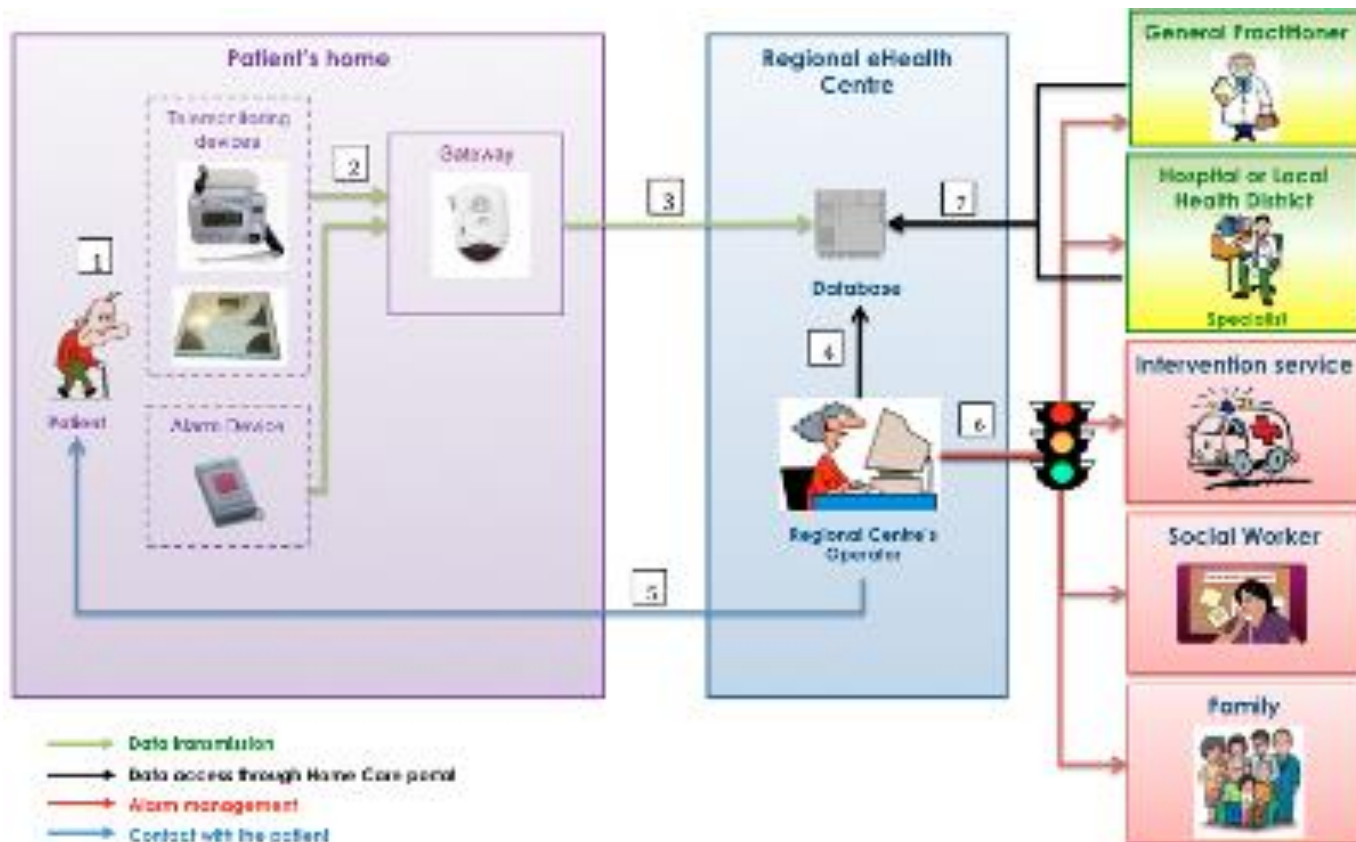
Patient's home

Telemonitoring devices

2

Gateway

1

Patient

Alarm Device

Regional eHealth Centre

3

7

Database

4

6

Regional Centre's Operator

5

General Practitioner

Hospital or Local Health District

Specialist

Intervention service

Social Worker

Family

Data transmission
Data access through Home Care portal
Alarm management
Contact with the patient